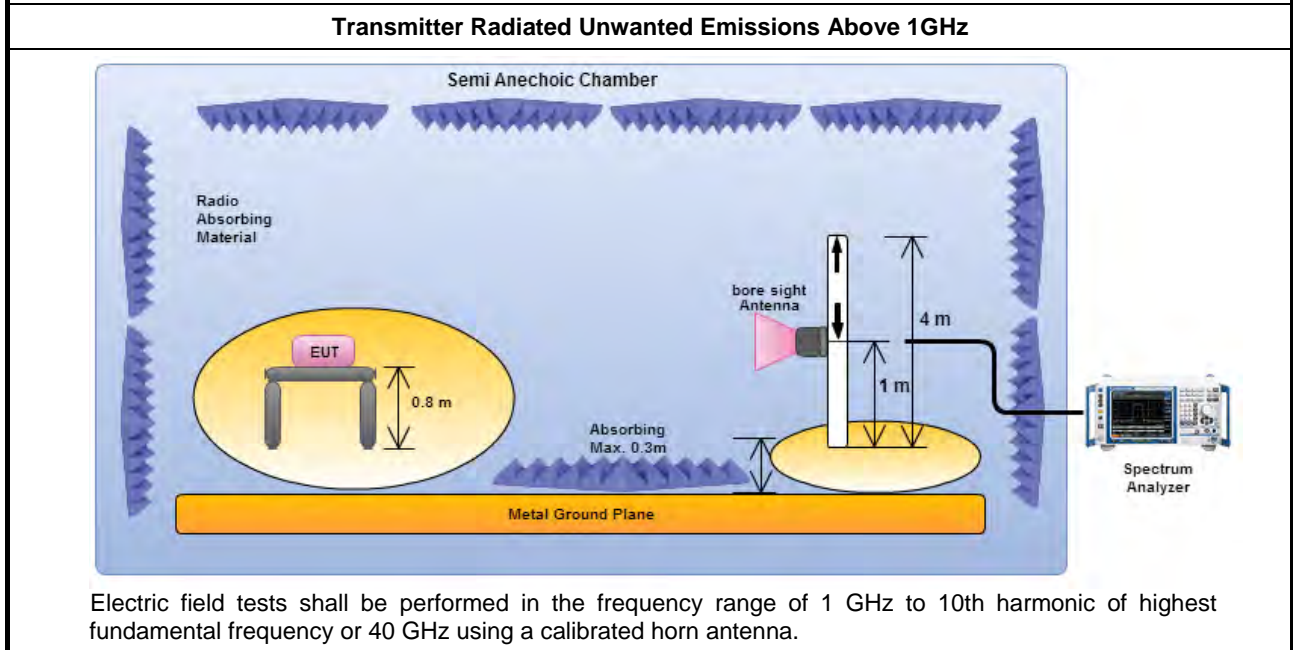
Transmitter Radiated Unwanted Emissions Above 1GHz

Semi Anechoic Chamber

Radio Absorbing Material

bore sight Antenna

4 m

EUT

1 m

0.8 m

Absorbing Max. 0.3m

Spectrum Analyzer

Metal Ground Plane

Electric field tests shall be performed in the frequency range of 1 GHz to 10th harmonic of highest fundamental frequency or 40 GHz using a calibrated horn antenna.